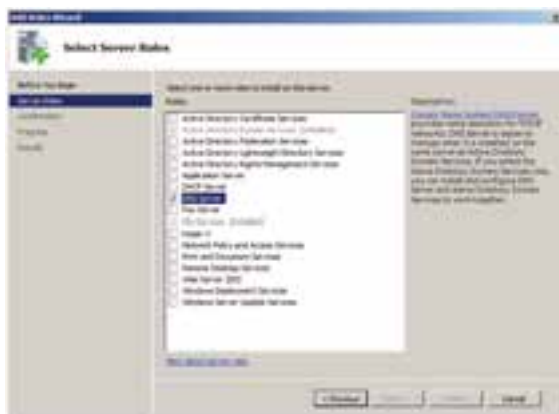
Add Roles Wizard

Select Server Roles

Before You Begin
Server Roles
Confirmation
Progress
Results

Select one or more roles to install on this server.
Roles:

Active Directory Certificate Services
Active Directory Domain Services (Installed)
Active Directory Federation Services
Active Directory Lightweight Directory Services
Active Directory Rights Management Services
Application Server
DHCP Server
DNS Server
Fax Server
File Services (Installed)
Hyper-V
Network Policy and Access Services
Print and Document Services
Remote Desktop Services
Web Server (IIS)
Windows Deployment Services
Windows Server Update Services

More about server roles

Description:
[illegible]

< Previous
Next >
Install
Cancel